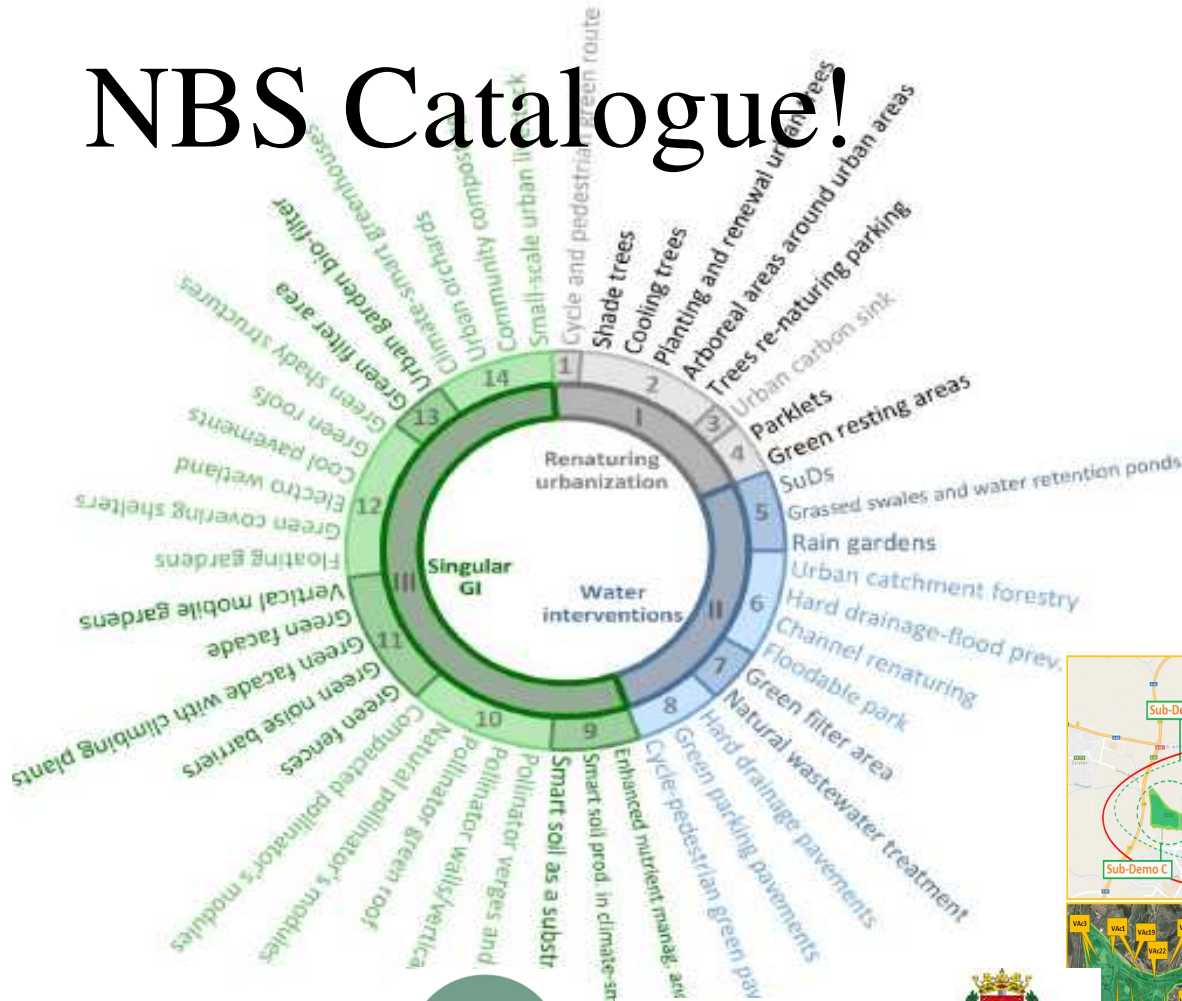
NBS Catalogue!

Cycle and pedestrian green route
Shade trees
Cooling trees
Planting and renewal urban trees
Arboreal areas around urban areas
Trees re-naturing parking
Urban carbon sink
Parklets
Green resting areas
SuDs
Grassed swales and water retention ponds
Rain gardens
Urban catchment forestry
Hard drainage-flood prev.
Channel renaturing
Floodable park
Green filter area
Natural wastewater treatment
Hard drainage pavements
Green parking pavements
Cycle-pedestrian green pav
Enhanced nutrient manag. and
Smart soil prod. in climate-sm
Smart soil as a substr
Pollinator verges and
Pollinator walls/vertica
Natural pollinator's green roof
Compacted pollinator's modules
Green fences
Green noise barriers
Green facade with climbing plants
Green facade
Vertical mobile gardens
Floating gardens
Green covering shelters
Electro wetland
Cool pavements
Green roofs
Green shady structures
Green filter area
Urban Garden bio-filter
Climate-smart greenhouses
Urban orchards
Community compost
Small-scale urban livestock

1
2
3
4
5
6
7
8
9
10
11
12
13
14
I
II
III

Renaturing urbanization
Water interventions
Singular GI

Sub-De
Sub-Demo C
VAc3
VAc1
VAc19
VAc22